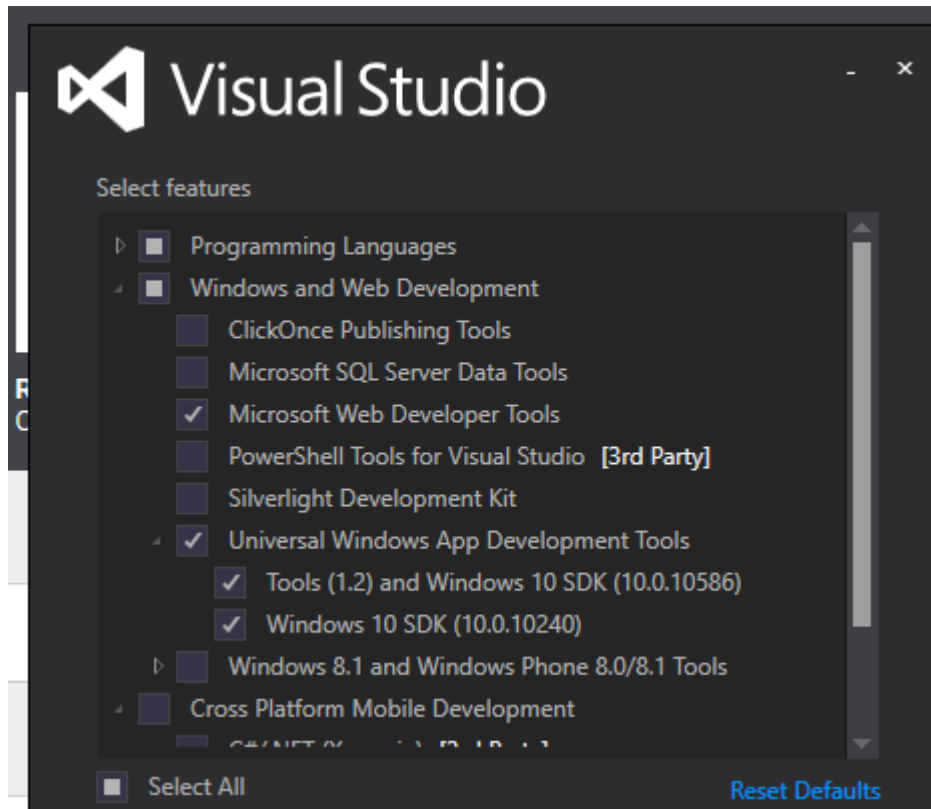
Visual Studio

- ×

Select features

Programming Languages
Windows and Web Development
ClickOnce Publishing Tools
Microsoft SQL Server Data Tools
Microsoft Web Developer Tools
PowerShell Tools for Visual Studio [3rd Party]
Silverlight Development Kit
Universal Windows App Development Tools
Tools (1.2) and Windows 10 SDK (10.0.10586)
Windows 10 SDK (10.0.10240)
Windows 8.1 and Windows Phone 8.0/8.1 Tools
Cross Platform Mobile Development
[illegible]

Select All

Reset Defaults